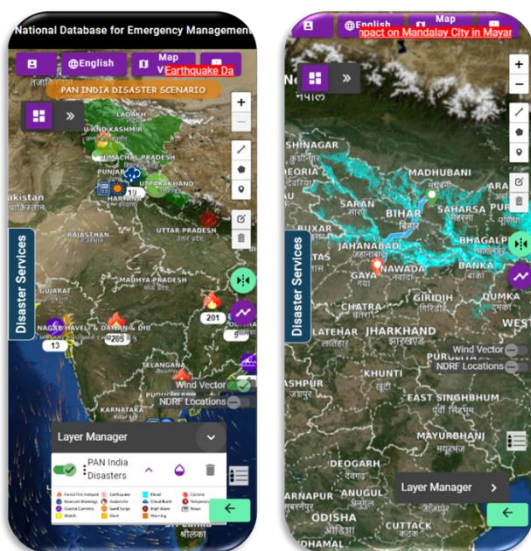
National Database for Emergency Management

English

Map V

Earthquake Da

PAN INDIA DISASTER SCENARIO

+

—

LADAKH

JAMMU AND KASHMIR

HIMACHAL PRADESH

UTTARAKHAND

akistan

HARYANA

UTTAR PRADESH

RAJASTHAN

Disaster Services

GUJARAT

MADHYA PRADESH

201

NAGAR HAVELI & DAMAN & DIU

205

13

9

TELANGANA

Wind Vector

NDRF Locations

Layer Manager

PAN India Disasters

Forest Fire Hotspot | Earthquake | Flood | Cyclone | Avalanche Warnings | Avalanche | Cloud Burst | Temperature | Coastal Currents | Swell Surge | High Waves | News | Watch | Alert | Warning

English

Map

pact on Mandalay City in Myar

+

—

SHINAGAR

DEORIA

MADHUBANI

SARAN

BIHAR

SAHARSA

PURI

BUXAR

JAHANABAD

BHAGALP

GAYA

NAWADA

BANKA

Disaster Services

GIRIDIH

DUMKA

CHATRA

LATEHAR

JHARKHAND

WEST

Wind Vector

PURULIA

NDRF Locations

KHUNTI

ASHPUR

EAST SINGHBHUM

MAYURBHANJ

DEOGARH

Layer Manager

ARNAPUR

ANUGUL

ODISHA

CUTTACK

DHAMAL